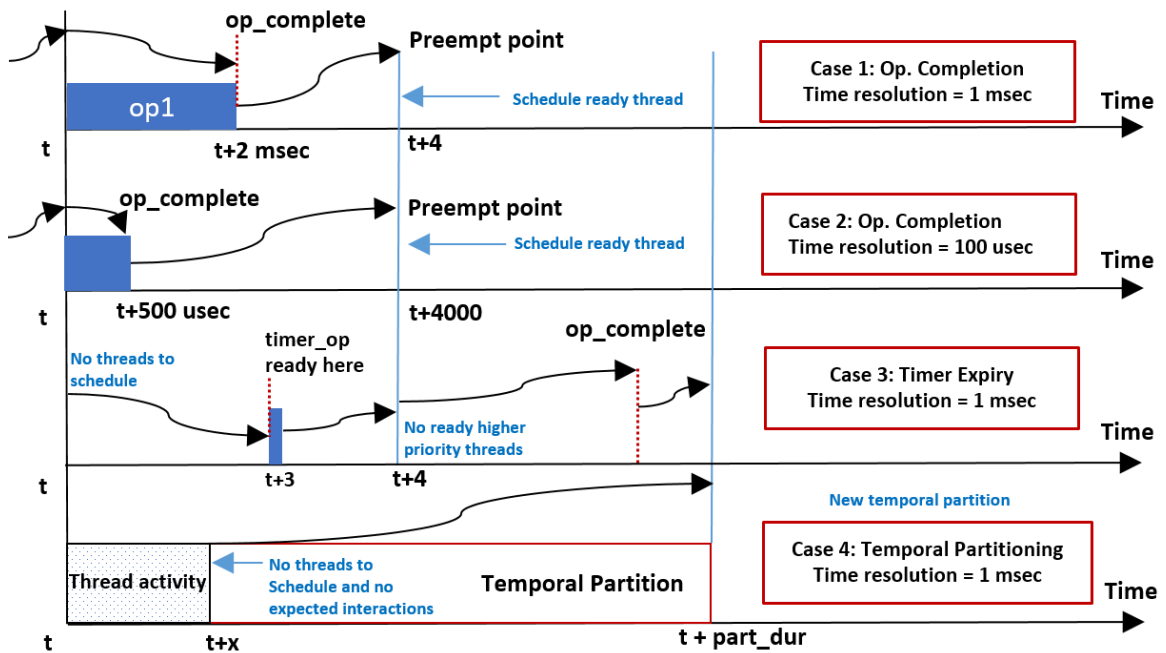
op_complete

Preempt point

op1

Schedule ready thread

Case 1: Op. Completion
Time resolution = 1 msec

Time

t

t+2 msec

t+4

op_complete

Preempt point

Schedule ready thread

Case 2: Op. Completion
Time resolution = 100 usec

Time

t

t+500 usec

t+4000

timer_op ready here

op_complete

No threads to schedule

Case 3: Timer Expiry
Time resolution = 1 msec

No ready higher priority threads

Time

t

t+3

t+4

New temporal partition

Thread activity

No threads to Schedule and no expected interactions

Temporal Partition

Case 4: Temporal Partitioning
Time resolution = 1 msec

Time

t

t+x

t + part_dur